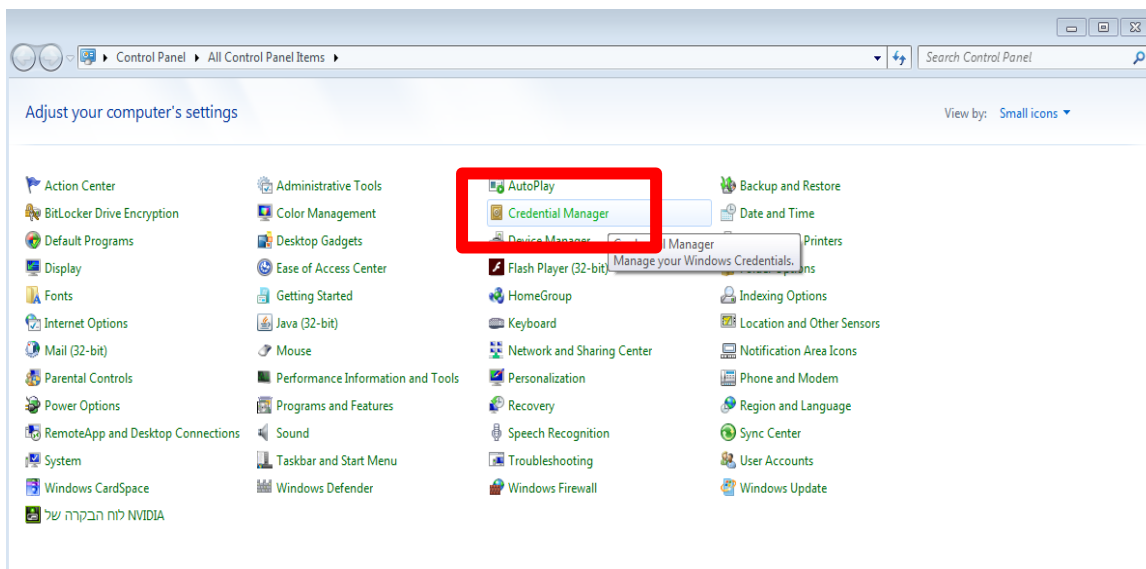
Control Panel ▸ All Control Panel Items ▸

Search Control Panel

Adjust your computer's settings

View by: Small icons

Action Center
BitLocker Drive Encryption
Default Programs
Display
Fonts
Internet Options
Mail (32-bit)
Parental Controls
Power Options
RemoteApp and Desktop Connections
System
Windows CardSpace
לוח הבקרה של NVIDIA

Administrative Tools
Color Management
Desktop Gadgets
Ease of Access Center
Getting Started
Java (32-bit)
Mouse
Performance Information and Tools
Programs and Features
Sound
Taskbar and Start Menu
Windows Defender

AutoPlay
Credential Manager
Device Manager
Flash Player (32-bit)
HomeGroup
Keyboard
Network and Sharing Center
Personalization
Recovery
Speech Recognition
Troubleshooting
Windows Firewall

Cr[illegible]l Manager
Manage your Windows Credentials.

Backup and Restore
Date and Time
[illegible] Printers
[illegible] Options
Indexing Options
Location and Other Sensors
Notification Area Icons
Phone and Modem
Region and Language
Sync Center
User Accounts
Windows Update